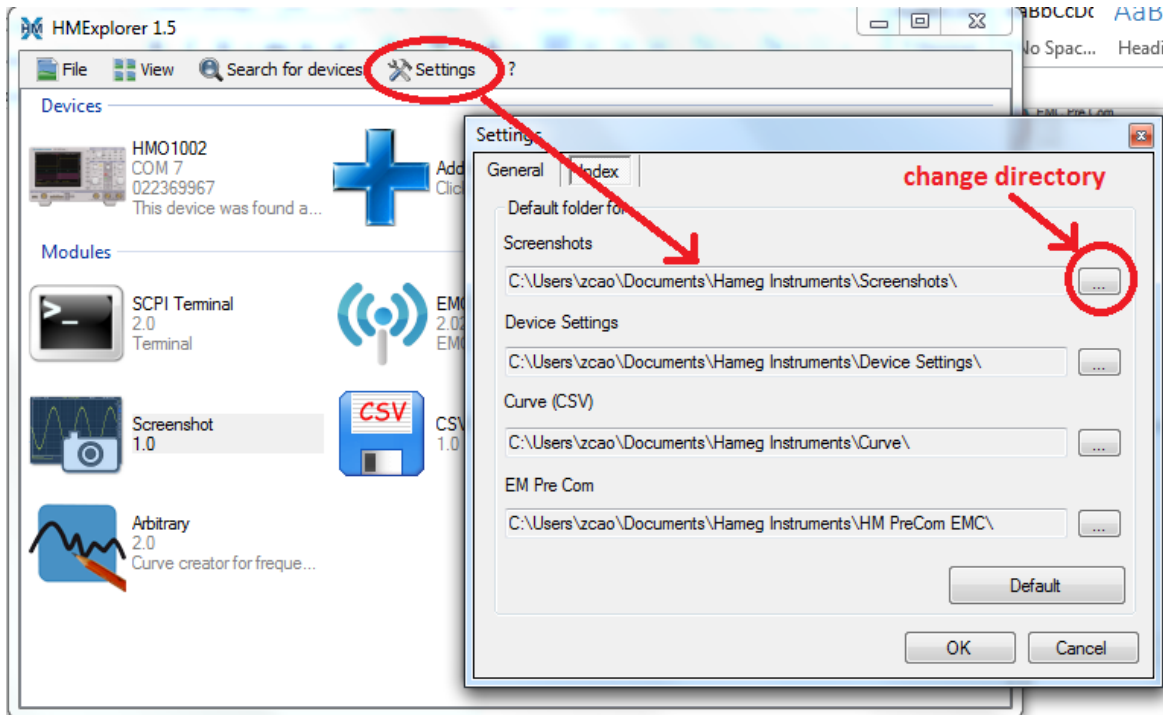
HMExplorer 1.5

AaBbCcDc AaB
No Spac... Headi

File View Search for devices Settings ?

Devices

HMO1002
COM 7
022369967
This device was found a...

Add
Clic

Modules

SCPI Terminal
2.0
Terminal

EM
2.0
EM

Screenshot
1.0

CSV

CSV
1.0

Arbitrary
2.0
Curve creator for freque...

EM Pre Com

Settings

General Index

change directory

Default folder for

Screenshots

C:\Users\zcao\Documents\Hameg Instruments\Screenshots\

...

Device Settings

C:\Users\zcao\Documents\Hameg Instruments\Device Settings\

...

Curve (CSV)

C:\Users\zcao\Documents\Hameg Instruments\Curve\

...

EM Pre Com

C:\Users\zcao\Documents\Hameg Instruments\HM PreCom EMC\

...

Default

OK Cancel